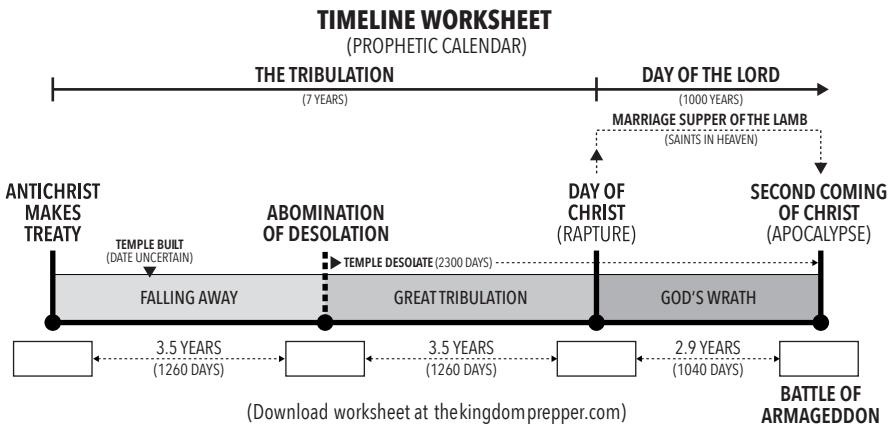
TIMELINE WORKSHEET
(PROPHETIC CALENDAR)

THE TRIBULATION
(7 YEARS)

DAY OF THE LORD
(1000 YEARS)

MARRIAGE SUPPER OF THE LAMB
(SAINTS IN HEAVEN)

ANTICHRIST MAKES TREATY

TEMPLE BUILT
(DATE UNCERTAIN)

ABOMINATION OF DESOLATION

DAY OF CHRIST
(RAPTURE)

SECOND COMING OF CHRIST
(APOCALYPSE)

TEMPLE DESOLATE (2300 DAYS)

FALLING AWAY

GREAT TRIBULATION

GOD'S WRATH

3.5 YEARS
(1260 DAYS)

3.5 YEARS
(1260 DAYS)

2.9 YEARS
(1040 DAYS)

BATTLE OF ARMAGEDDON

(Download worksheet at thekingdomprepper.com)